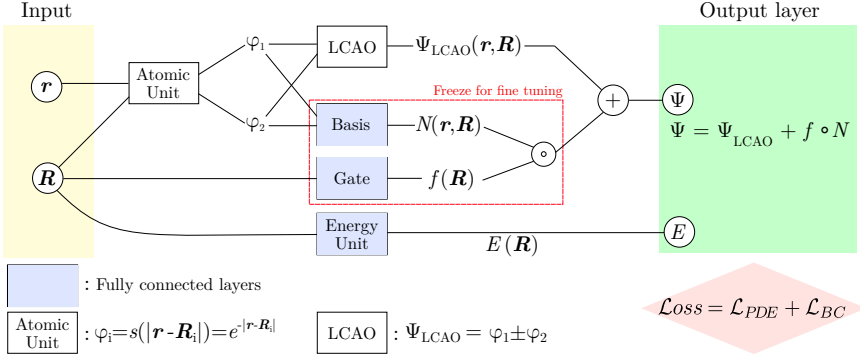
Input

Output layer

$\boldsymbol{r}$

Atomic Unit

$\varphi_1$

$\varphi_2$

LCAO

$\Psi_{\text{LCAO}}(\boldsymbol{r},\boldsymbol{R})$

Freeze for fine tuning

Basis

$N(\boldsymbol{r},\boldsymbol{R})$

$+$

$\Psi$

$\Psi = \Psi_{\text{LCAO}} + f \circ N$

$\circ$

$\boldsymbol{R}$

Gate

$f(\boldsymbol{R})$

Energy Unit

$E(\boldsymbol{R})$

$E$

: Fully connected layers

$\mathcal{L}oss = \mathcal{L}_{PDE} + \mathcal{L}_{BC}$

Atomic Unit : $\varphi_i = s(|\boldsymbol{r} - \boldsymbol{R}_i|) = e^{-|\boldsymbol{r}-\boldsymbol{R}_i|}$

LCAO : $\Psi_{\text{LCAO}} = \varphi_1 \pm \varphi_2$